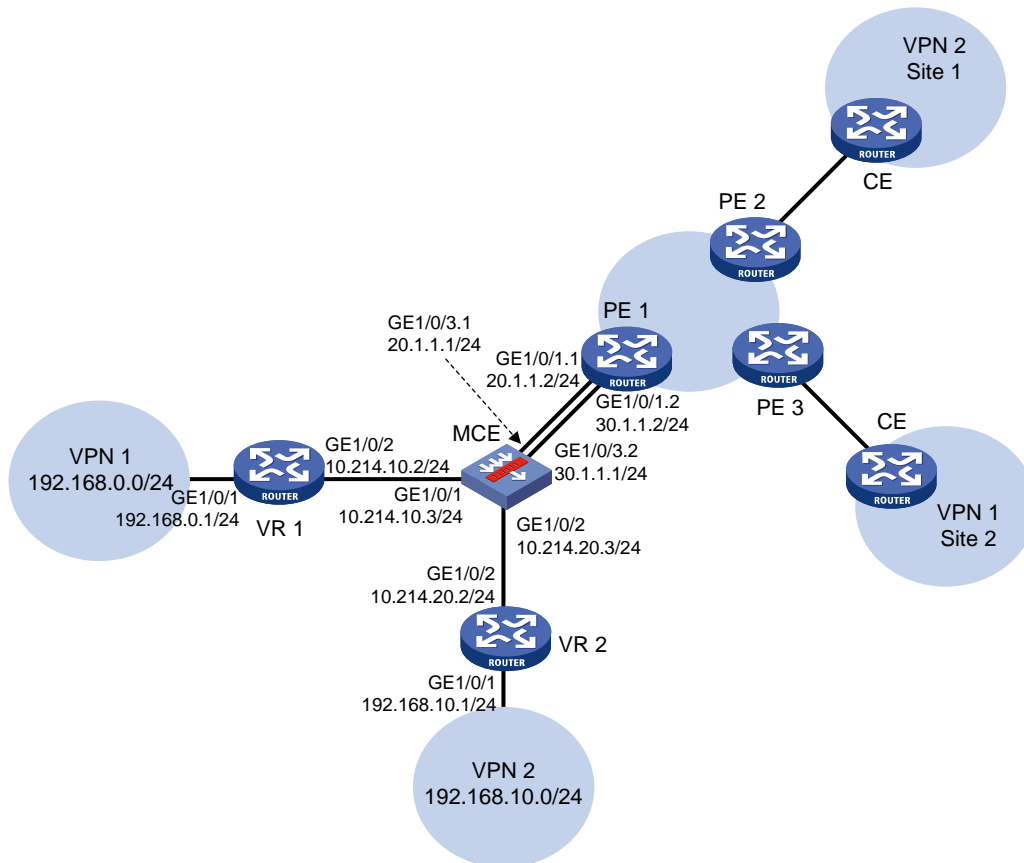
VPN 2
Site 1

ROUTER

CE

PE 2

ROUTER

GE1/0/3.1
20.1.1.1/24

PE 1

GE1/0/1.1
20.1.1.2/24

ROUTER

ROUTER

GE1/0/1.2
30.1.1.2/24

PE 3

CE

VPN 1
192.168.0.0/24

ROUTER

GE1/0/2
10.214.10.2/24

MCE

GE1/0/3.2
30.1.1.1/24

ROUTER

GE1/0/1
192.168.0.1/24

VR 1

GE1/0/1
10.214.10.3/24

VPN 1
Site 2

GE1/0/2
10.214.20.3/24

GE1/0/2
10.214.20.2/24

ROUTER

VR 2

GE1/0/1
192.168.10.1/24

VPN 2
192.168.10.0/24